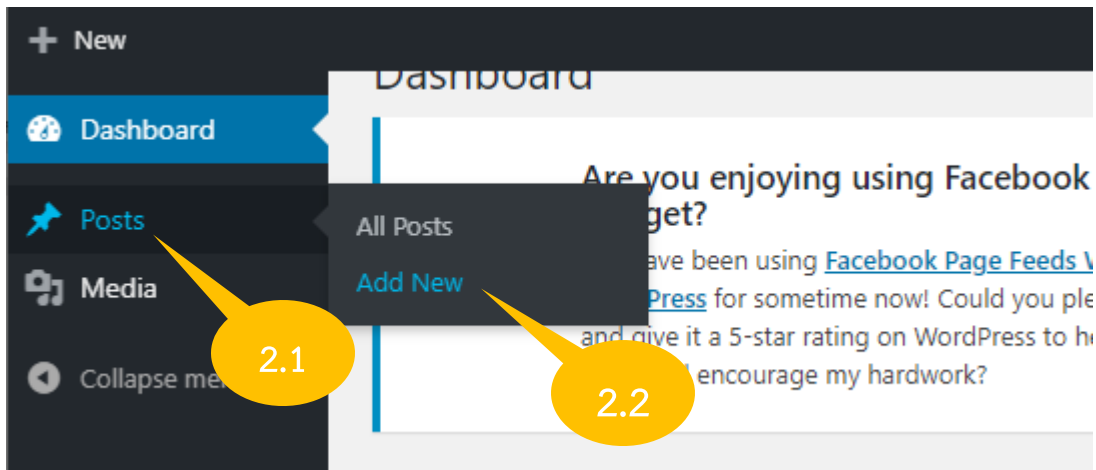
+ New

Dashboard

Posts

Media

Collapse me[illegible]

All Posts

Add New

Dashboard

Are you enjoying using Facebook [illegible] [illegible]get?

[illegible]ave been using Facebook Page Feeds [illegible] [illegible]Press for sometime now! Could you ple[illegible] and give it a 5-star rating on WordPress to he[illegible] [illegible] encourage my hardwork?

2.1

2.2